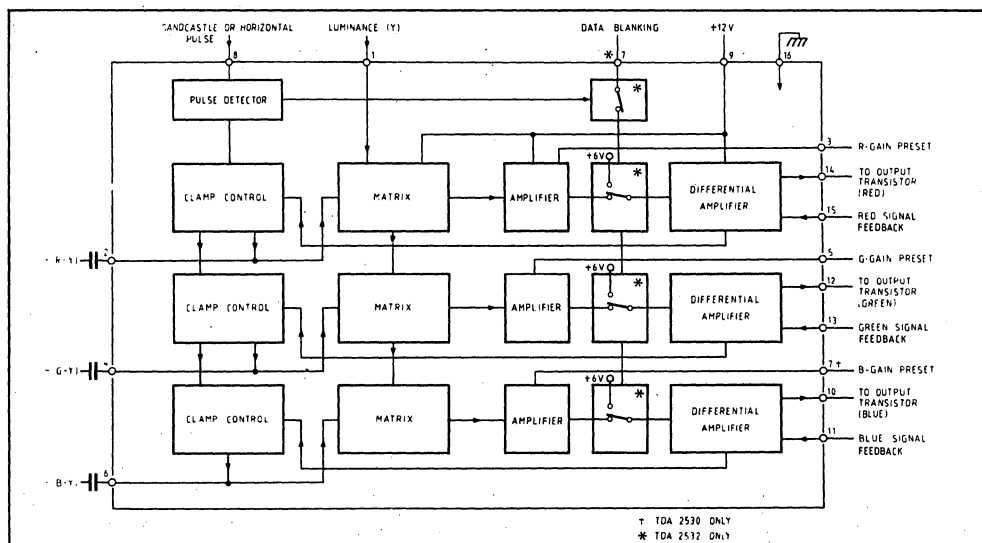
SANDCASTLE OR HORIZONTAL PULSE
LUMINANCE (Y)
DATA BLANKING
+12V
8
1
* 7
9
16
PULSE DETECTOR
*
3
R-GAIN PRESET
+6V
*
CLAMP CONTROL
MATRIX
AMPLIFIER
DIFFERENTIAL AMPLIFIER
14
TO OUTPUT TRANSISTOR (RED)
15
RED SIGNAL FEEDBACK
- R-Y)
2
5
G-GAIN PRESET
+6V
*
CLAMP CONTROL
MATRIX
AMPLIFIER
DIFFERENTIAL AMPLIFIER
12
TO OUTPUT TRANSISTOR (GREEN)
13
GREEN SIGNAL FEEDBACK
- G-Y)
4
7 †
B-GAIN PRESET
+6V
*
CLAMP CONTROL
MATRIX
AMPLIFIER
DIFFERENTIAL AMPLIFIER
10
TO OUTPUT TRANSISTOR (BLUE)
11
BLUE SIGNAL FEEDBACK
- B-Y)
6
† TDA 2530 ONLY
* TDA 2532 ONLY